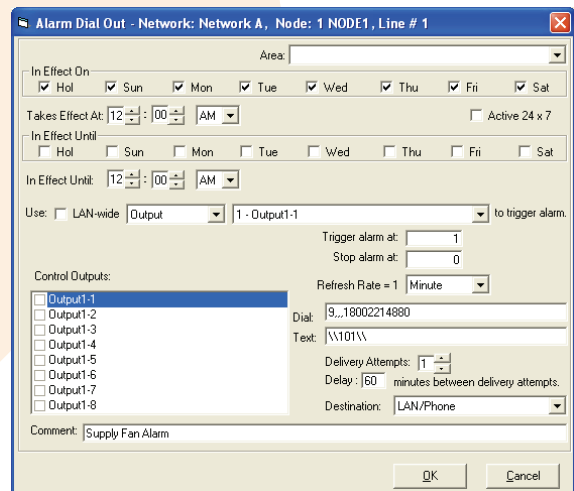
Alarm Dial Out - Network: Network A, Node: 1 NODE1, Line # 1

Area:

In Effect On
Hol Sun Mon Tue Wed Thu Fri Sat

Takes Effect At: 12 : 00 AM
Active 24 x 7

In Effect Until
Hol Sun Mon Tue Wed Thu Fri Sat

In Effect Until: 12 : 00 AM

Use: LAN-wide Output 1 - Output1-1 to trigger alarm.

Trigger alarm at: 1
Stop alarm at: 0

Control Outputs:
Refresh Rate = 1 Minute

Output1-1
Output1-2
Output1-3
Output1-4
Output1-5
Output1-6
Output1-7
Output1-8

Dial: 9,,,18002214880
Text: \\101\\

Delivery Attempts: 1
Delay : 60 minutes between delivery attempts.
Destination: LAN/Phone

Comment: Supply Fan Alarm

OK Cancel